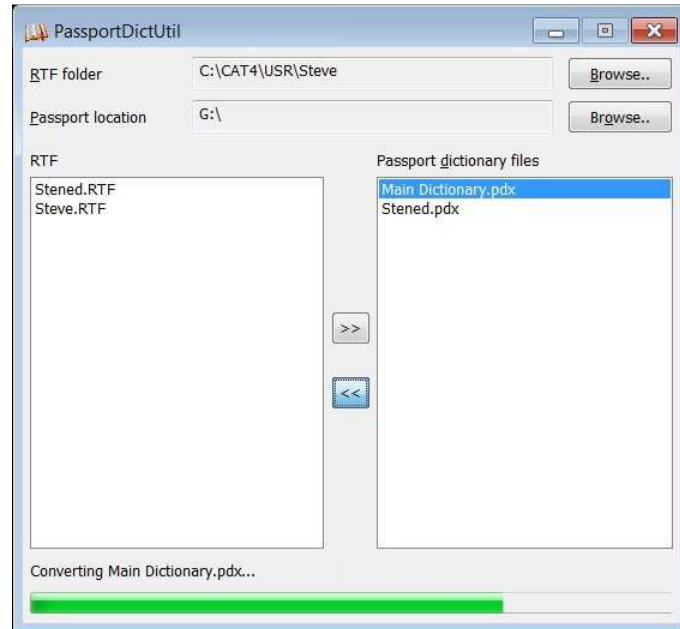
PassportDictUtil

RTF folder
C:\CAT4\USR\Steve
Browse..

Passport location
G:\
Browse..

RTF
Stened.RTF
Steve.RTF

Passport dictionary files
Main Dictionary.pdx
Stened.pdx

>>
<<

Converting Main Dictionary.pdx...